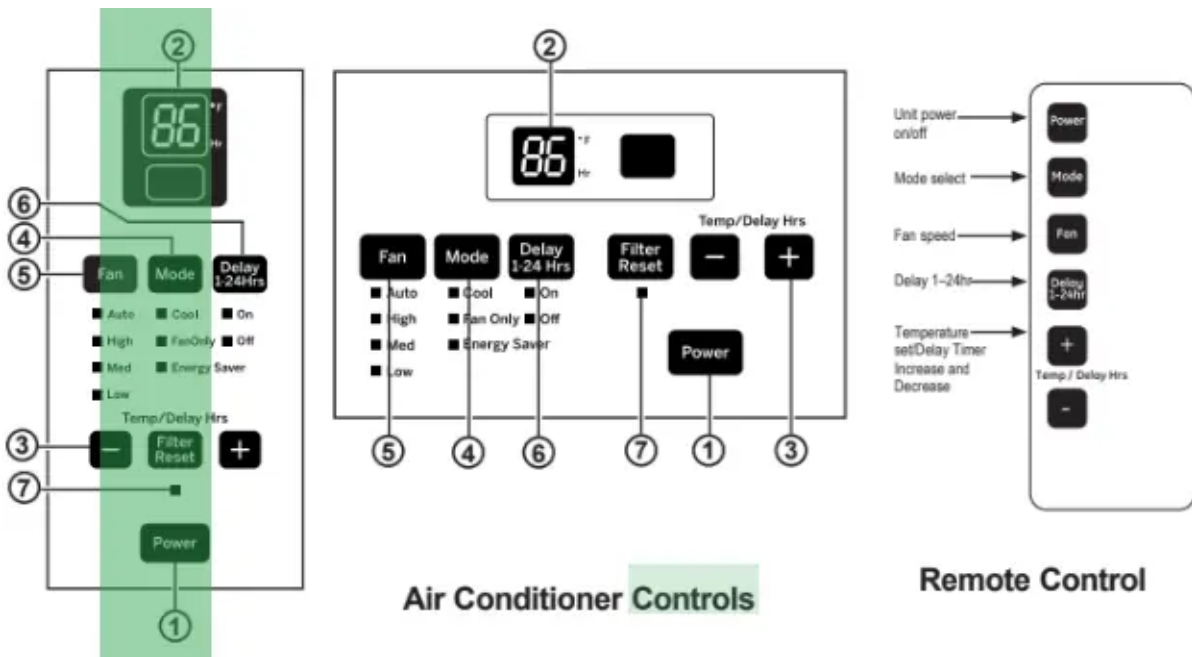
②

86 °F Hr

⑥
④
⑤ Fan Mode Delay 1-24Hrs

Auto Cool On
High FanOnly Off
Med Energy Saver
Low

Temp/Delay Hrs
③ − Filter Reset +
⑦

Power

①

②

86 °F Hr

Temp/Delay Hrs

Fan Mode Delay 1-24 Hrs Filter Reset − +

Auto Cool On
High Fan Only Off
Med Energy Saver
Low

Power

⑤ ④ ⑥ ⑦ ① ③

Air Conditioner Controls

Unit power on/off Power

Mode select Mode

Fan speed Fan

Delay 1–24hr Delay 1-24hr

Temperature set/Delay Timer Increase and Decrease +

Temp / Delay Hrs

-

Remote Control